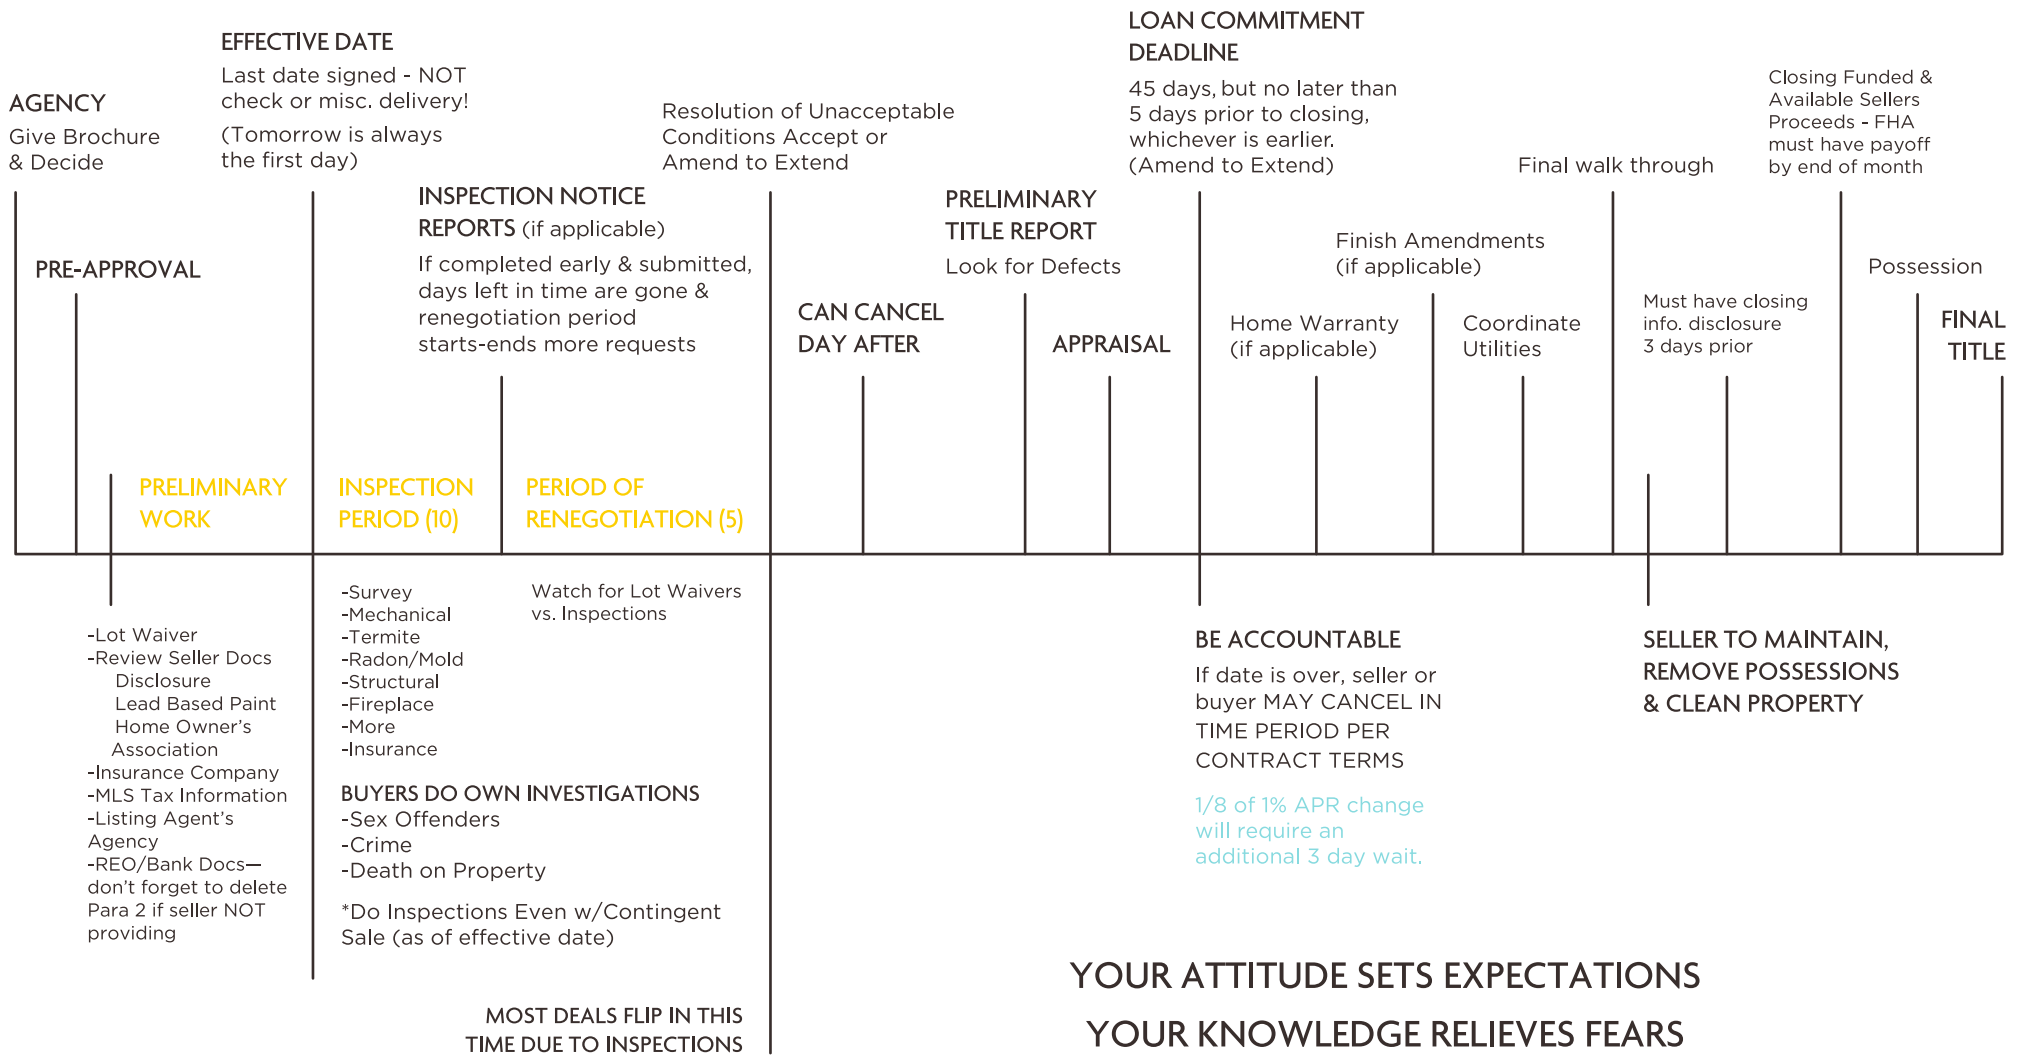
AGENCY
Give Brochure & Decide

EFFECTIVE DATE
Last date signed - NOT check or misc. delivery!
(Tomorrow is always the first day)

PRE-APPROVAL

INSPECTION NOTICE REPORTS (if applicable)
If completed early & submitted, days left in time are gone & renegotiation period starts-ends more requests

Resolution of Unacceptable Conditions Accept or Amend to Extend

CAN CANCEL DAY AFTER

PRELIMINARY TITLE REPORT
Look for Defects

APPRAISAL

LOAN COMMITMENT DEADLINE
45 days, but no later than 5 days prior to closing, whichever is earlier. (Amend to Extend)

Home Warranty (if applicable)

Finish Amendments (if applicable)

Coordinate Utilities

Final walk through

Must have closing info. disclosure 3 days prior

Closing Funded & Available Sellers Proceeds - FHA must have payoff by end of month

Possession

FINAL TITLE

PRELIMINARY WORK

INSPECTION PERIOD (10)

PERIOD OF RENEGOTIATION (5)

-Lot Waiver
-Review Seller Docs
Disclosure
Lead Based Paint
Home Owner's Association
-Insurance Company
-MLS Tax Information
-Listing Agent's Agency
-REO/Bank Docs—don't forget to delete Para 2 if seller NOT providing

-Survey
-Mechanical
-Termite
-Radon/Mold
-Structural
-Fireplace
-More
-Insurance

Watch for Lot Waivers vs. Inspections

BUYERS DO OWN INVESTIGATIONS
-Sex Offenders
-Crime
-Death on Property

*Do Inspections Even w/Contingent Sale (as of effective date)

MOST DEALS FLIP IN THIS TIME DUE TO INSPECTIONS

BE ACCOUNTABLE
If date is over, seller or buyer MAY CANCEL IN TIME PERIOD PER CONTRACT TERMS

1/8 of 1% APR change will require an additional 3 day wait.

SELLER TO MAINTAIN, REMOVE POSSESSIONS & CLEAN PROPERTY

YOUR ATTITUDE SETS EXPECTATIONS

YOUR KNOWLEDGE RELIEVES FEARS